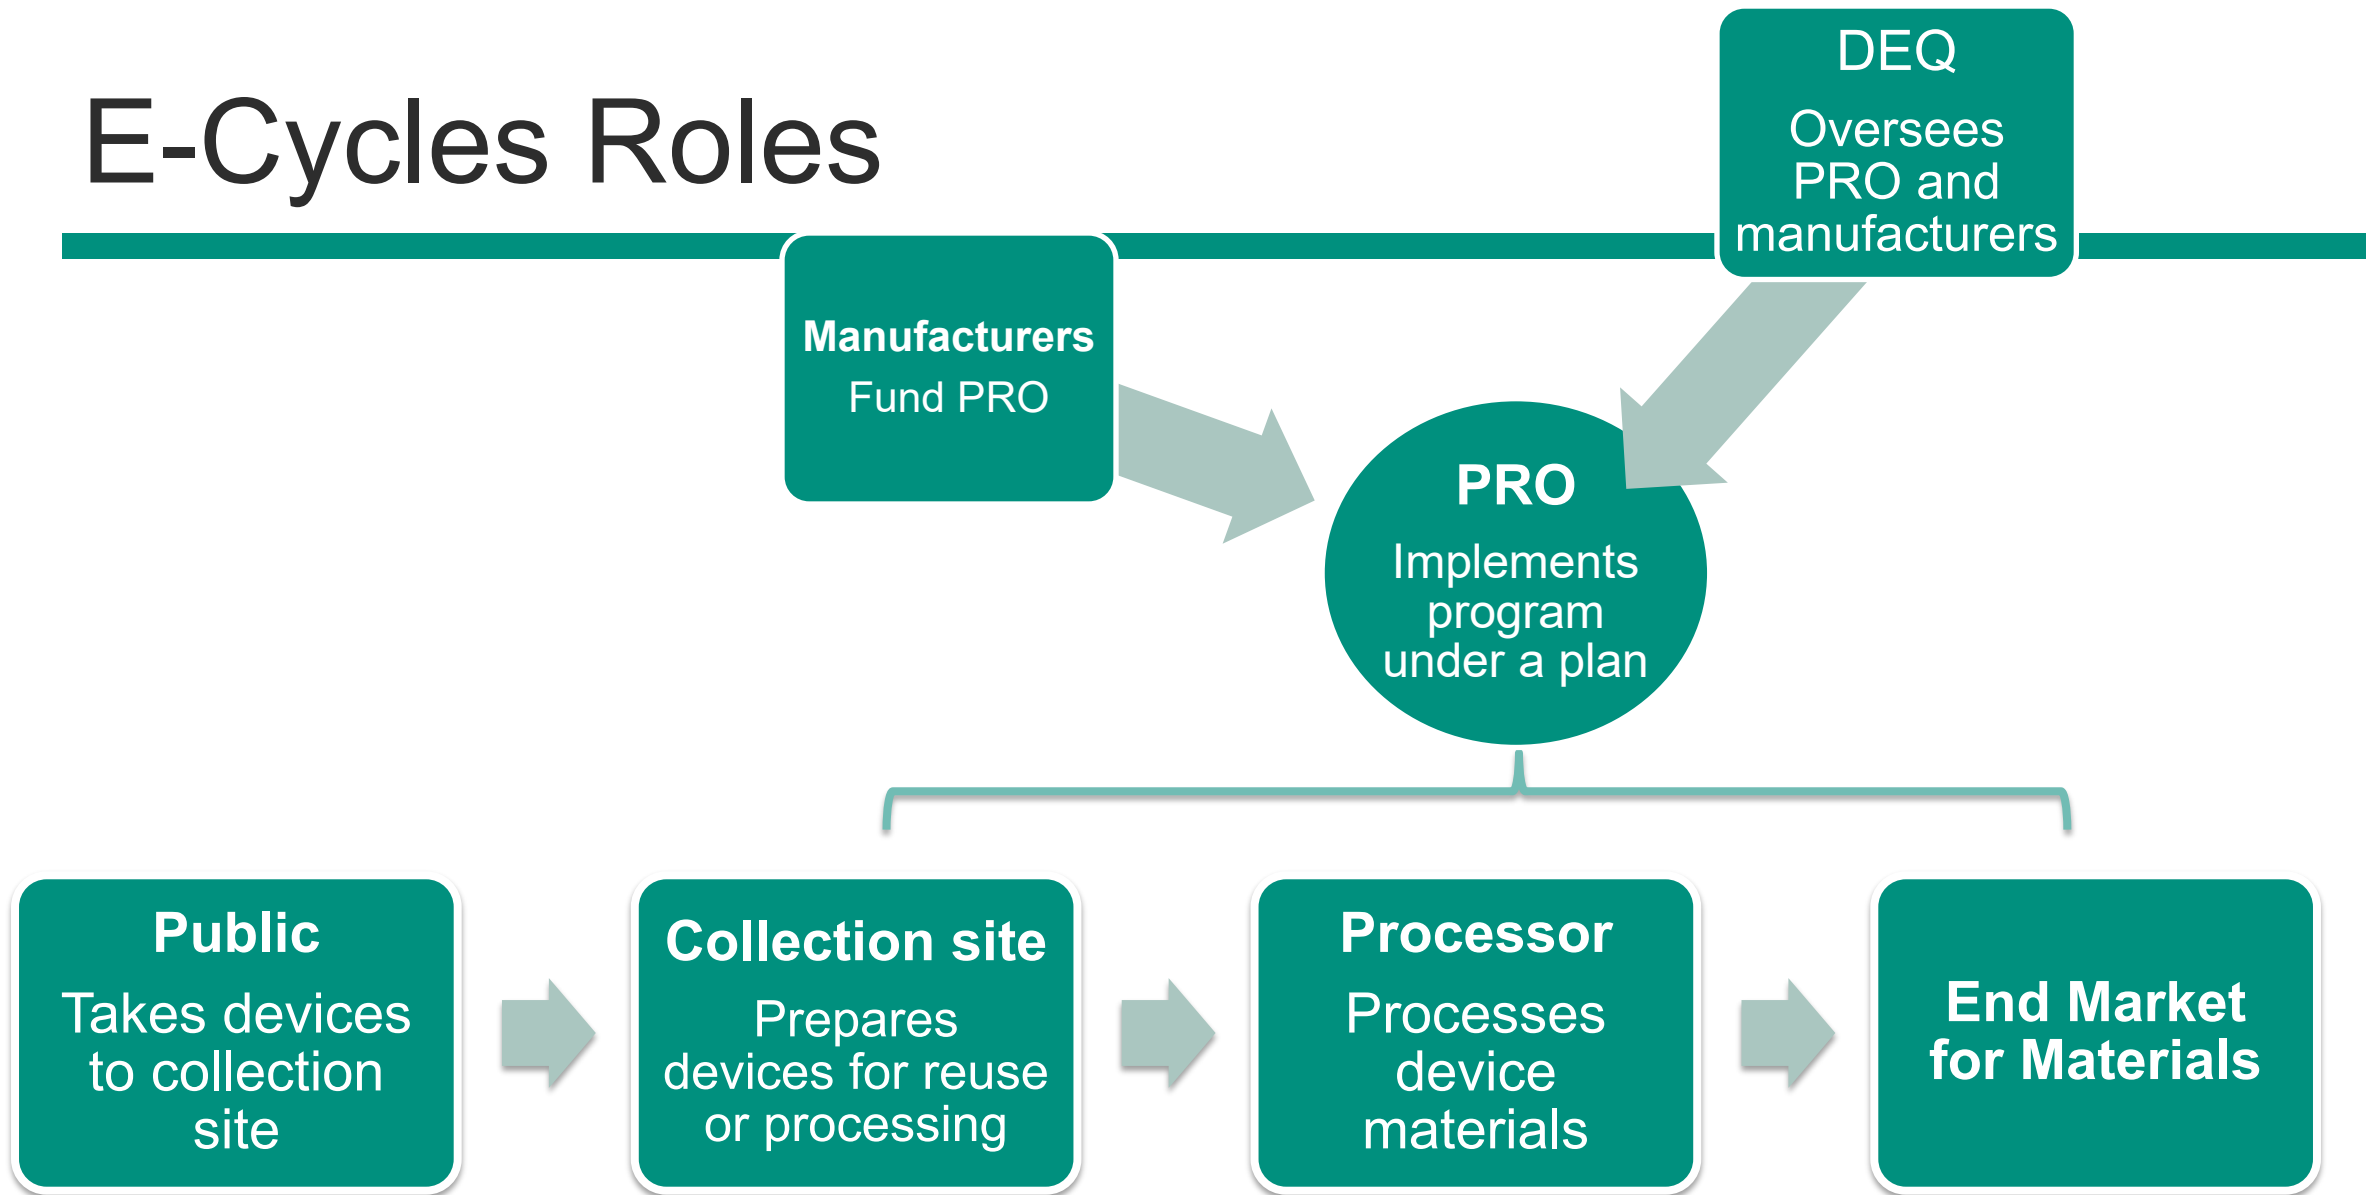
E-Cycles Roles

DEQ

Oversees PRO and manufacturers

Manufacturers

Fund PRO

PRO

Implements program under a plan

Public

Takes devices to collection site

Collection site

Prepares devices for reuse or processing

Processor

Processes device materials

End Market for Materials